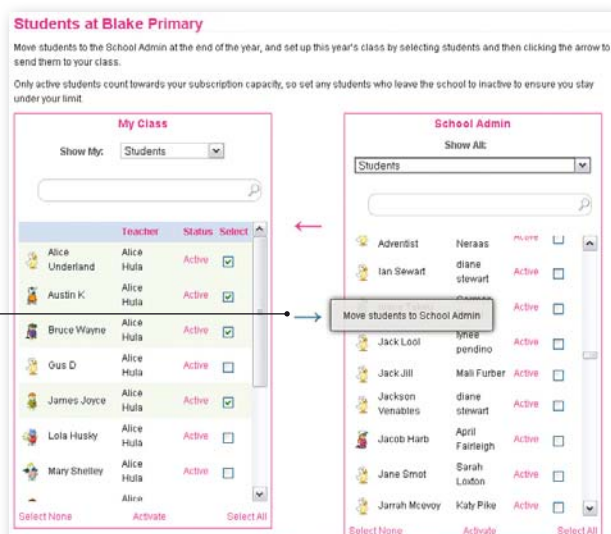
Students at Blake Primary

Move students to the School Admin at the end of the year, and set up this year's class by selecting students and then clicking the arrow to send them to your class.

Only active students count towards your subscription capacity, so set any students who leave the school to inactive to ensure you stay under your limit.

My Class

Show My: Students

| | Teacher | Status | Select |
|---|---|---|---|
| Alice Underland | Alice Hula | Active | ☑ |
| Austin K | Alice Hula | Active | ☑ |
| Bruce Wayne | Alice Hula | Active | ☑ |
| Gus D | Alice Hula | Active | ☐ |
| James Joyce | Alice Hula | Active | ☑ |
| Lola Husky | Alice Hula | Active | ☐ |
| Mary Shelley | Alice Hula | Active | ☐ |
| | Alice | | |

Select None Activate Select All

School Admin

Show All:

Students

| | | | |
|---|---|---|---|
| Adventist | Neraas | Active | ☐ |
| Ian Sewart | diane stewart | Active | ☐ |
| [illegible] | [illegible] | Active | ☐ |
| Jack Lool | lynee pendino | Active | ☐ |
| Jack Jill | Mali Furber | Active | ☐ |
| Jackson Venables | diane stewart | Active | ☐ |
| Jacob Harb | April Fairleigh | Active | ☐ |
| Jane Smot | Sarah Loxton | Active | ☐ |
| Jarrah Mcevoy | Katy Pike | Active | ☐ |

Move students to School Admin

Select None Activate Select All